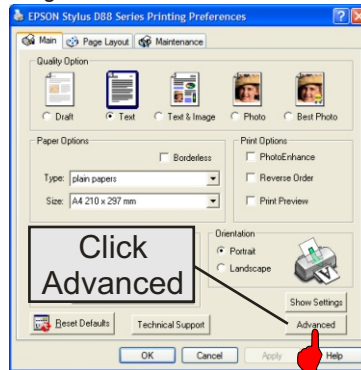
EPSON Stylus D88 Series Printing Preferences

Main
Page Layout
Maintenance

Quality Option
Draft
Text
Text & Image
Photo
Best Photo

Paper Options
Borderless
Type: plain papers
Size: A4 210 x 297 mm

Print Options
PhotoEnhance
Reverse Order
Print Preview

Orientation
Portrait
Landscape

Click Advanced

Show Settings
Reset Defaults
Technical Support
Advanced

OK
Cancel
Apply
Help